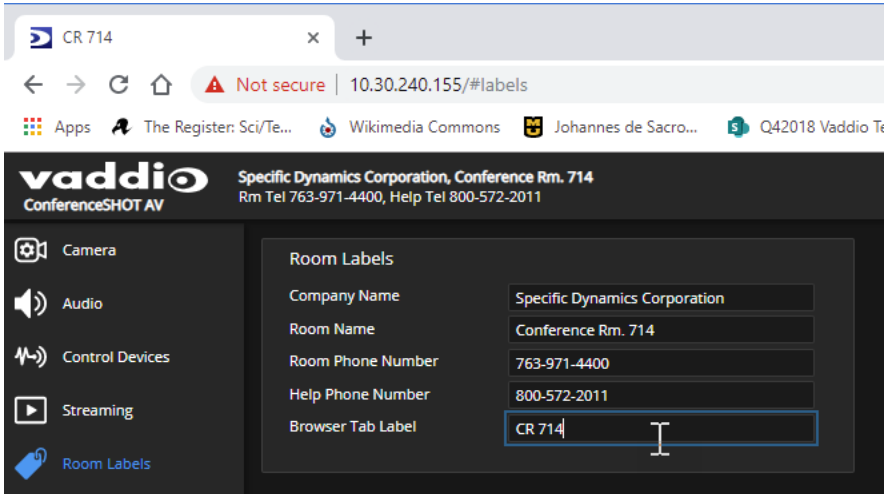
CR 714
×
+
Not secure | 10.30.240.155/#labels
Apps
The Register: Sci/Te...
Wikimedia Commons
Johannes de Sacro...
Q42018 Vaddio Te

vaddio
ConferenceSHOT AV
Specific Dynamics Corporation, Conference Rm. 714
Rm Tel 763-971-4400, Help Tel 800-572-2011

Camera
Audio
Control Devices
Streaming
Room Labels

Room Labels

| Company Name | Specific Dynamics Corporation |
|---|---|
| Room Name | Conference Rm. 714 |
| Room Phone Number | 763-971-4400 |
| Help Phone Number | 800-572-2011 |
| Browser Tab Label | CR 714 |